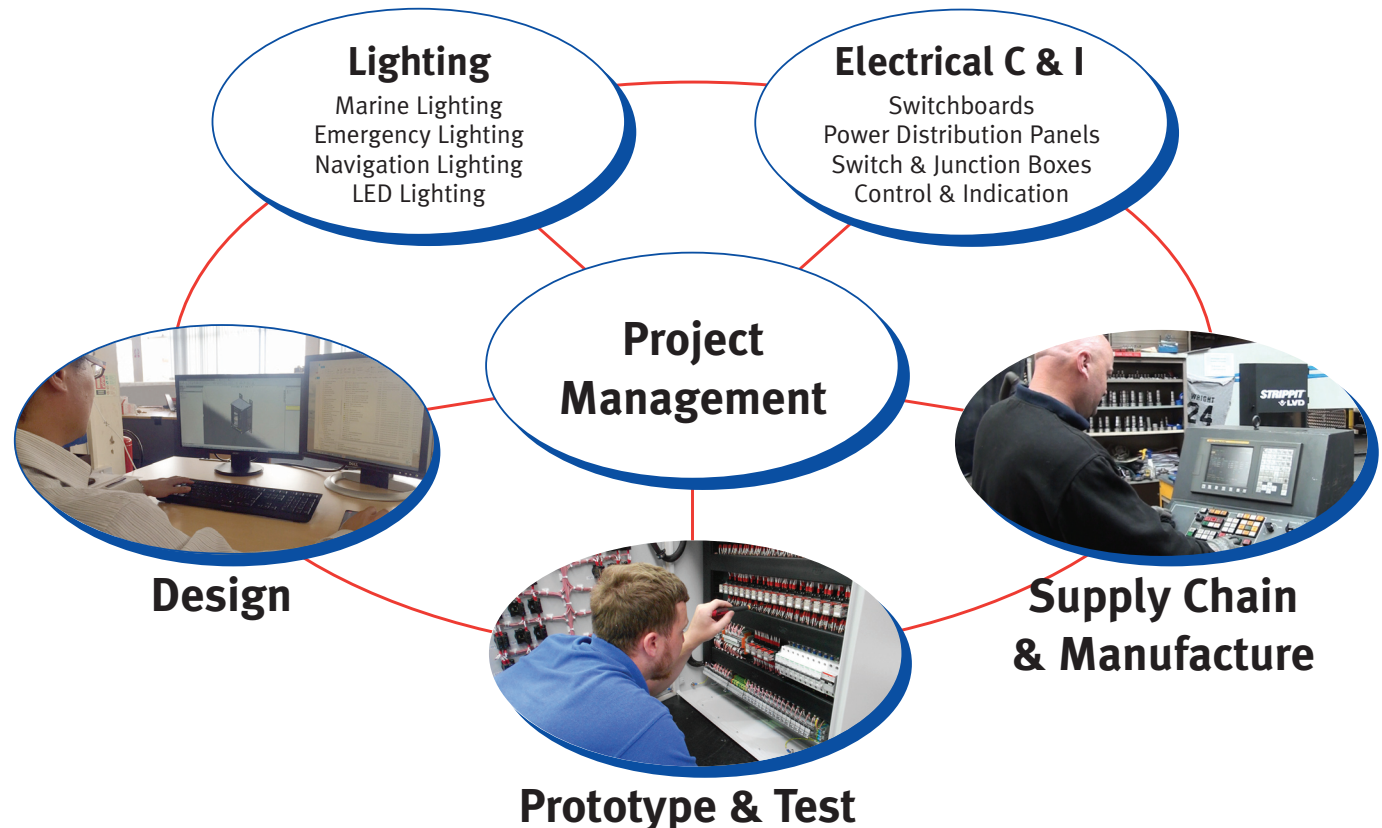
Lighting
Marine Lighting
Emergency Lighting
Navigation Lighting
LED Lighting

Electrical C & I
Switchboards
Power Distribution Panels
Switch & Junction Boxes
Control & Indication

Project Management

WRIGHT 24

STRIPPIT LVD

Design

Supply Chain & Manufacture

Prototype & Test